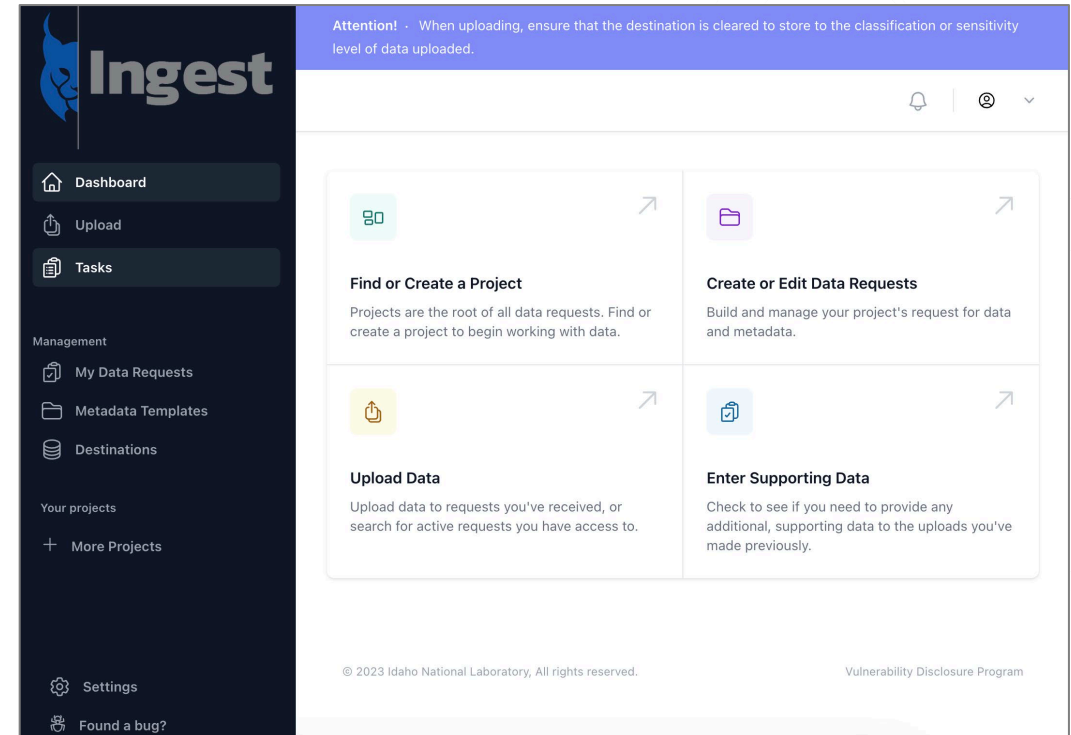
Ingest

Dashboard
Upload
Tasks

Management
My Data Requests
Metadata Templates
Destinations

Your projects
+ More Projects

Settings
Found a bug?

Attention! · When uploading, ensure that the destination is cleared to store to the classification or sensitivity level of data uploaded.

Find or Create a Project
Projects are the root of all data requests. Find or create a project to begin working with data.

Create or Edit Data Requests
Build and manage your project's request for data and metadata.

Upload Data
Upload data to requests you've received, or search for active requests you have access to.

Enter Supporting Data
Check to see if you need to provide any additional, supporting data to the uploads you've made previously.

© 2023 Idaho National Laboratory, All rights reserved.

Vulnerability Disclosure Program